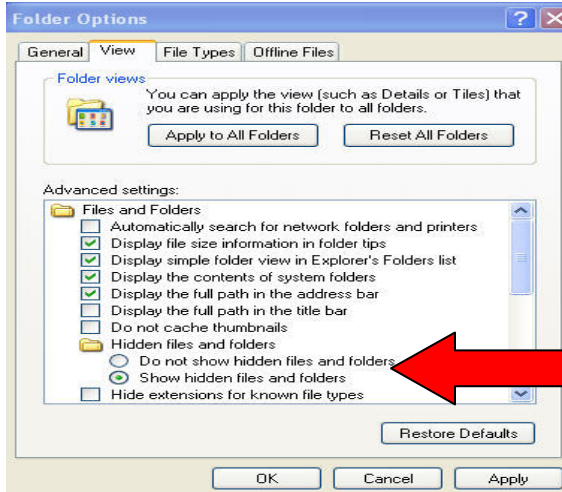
Folder Options

General | View | File Types | Offline Files

Folder views

You can apply the view (such as Details or Tiles) that you are using for this folder to all folders.

Apply to All Folders

Reset All Folders

Advanced settings:

Files and Folders
Automatically search for network folders and printers
Display file size information in folder tips
Display simple folder view in Explorer's Folders list
Display the contents of system folders
Display the full path in the address bar
Display the full path in the title bar
Do not cache thumbnails
Hidden files and folders
Do not show hidden files and folders
Show hidden files and folders
Hide extensions for known file types

Restore Defaults

OK

Cancel

Apply